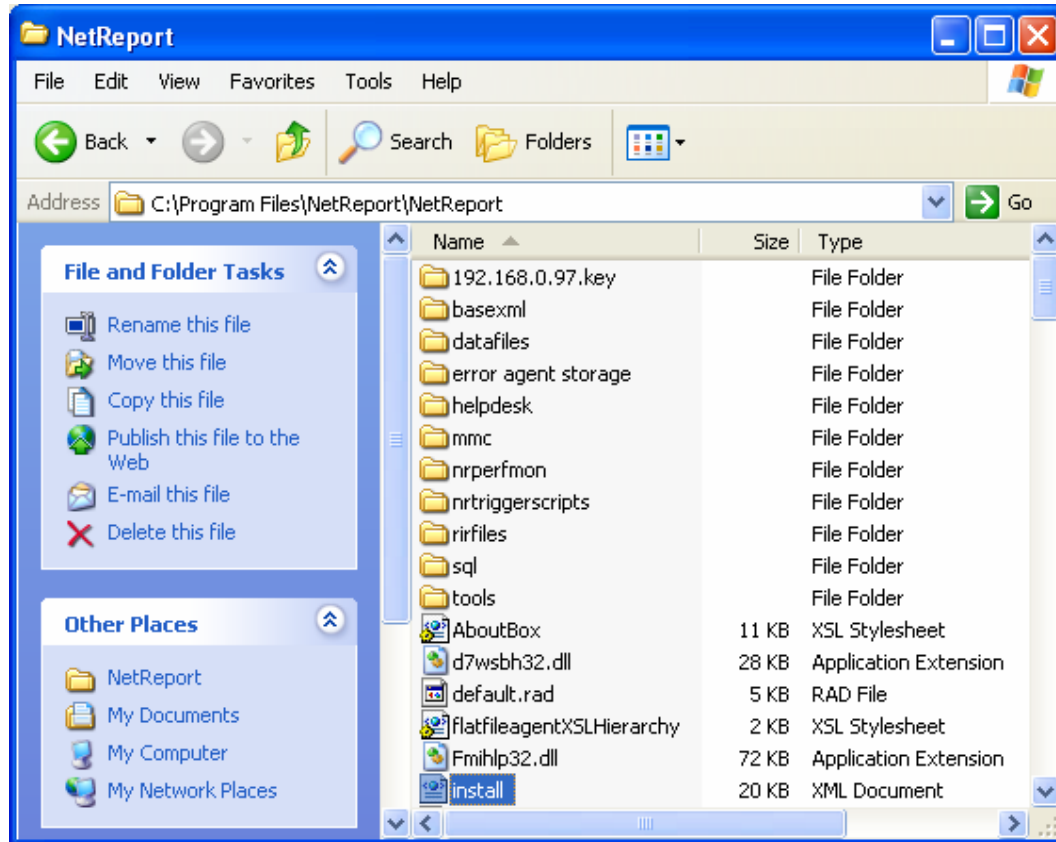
NetReport

File Edit View Favorites Tools Help

Back Search Folders

Address C:\Program Files\NetReport\NetReport Go

File and Folder Tasks

Rename this file
Move this file
Copy this file
Publish this file to the Web
E-mail this file
Delete this file

Other Places

NetReport
My Documents
My Computer
My Network Places

| Name | Size | Type |
|---|---|---|
| 192.168.0.97.key | | File Folder |
| basexml | | File Folder |
| datafiles | | File Folder |
| error agent storage | | File Folder |
| helpdesk | | File Folder |
| mmc | | File Folder |
| nrperfmon | | File Folder |
| nrtriggerscripts | | File Folder |
| rirfiles | | File Folder |
| sql | | File Folder |
| tools | | File Folder |
| AboutBox | 11 KB | XSL Stylesheet |
| d7wsbh32.dll | 28 KB | Application Extension |
| default.rad | 5 KB | RAD File |
| flatfileagentXSLHierarchy | 2 KB | XSL Stylesheet |
| Fmihlp32.dll | 72 KB | Application Extension |
| install | 20 KB | XML Document |